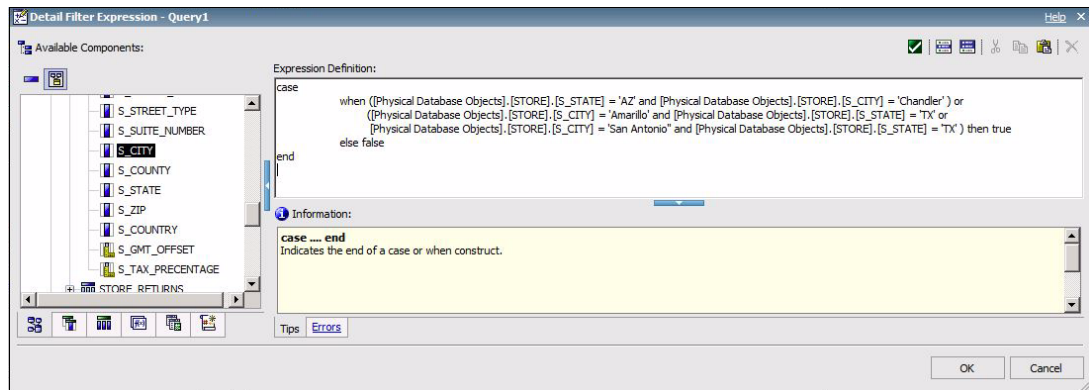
Detail Filter Expression - Query1

Help ×

Available Components:

S_STREET_TYPE
S_SUITE_NUMBER
S_CITY
S_COUNTY
S_STATE
S_ZIP
S_COUNTRY
S_GMT_OFFSET
S_TAX_PRECENTAGE
STORE_RETURNS

Expression Definition:

case
when ([Physical Database Objects].[STORE].[S_STATE] = 'AZ' and [Physical Database Objects].[STORE].[S_CITY] = 'Chandler' ) or
([Physical Database Objects].[STORE].[S_CITY] = 'Amarillo' and [Physical Database Objects].[STORE].[S_STATE] = 'TX' or
[Physical Database Objects].[STORE].[S_CITY] = 'San Antonio' and [Physical Database Objects].[STORE].[S_STATE] = 'TX' ) then true
else false
end

Information:

case .... end
Indicates the end of a case or when construct.

Tips Errors

OK Cancel